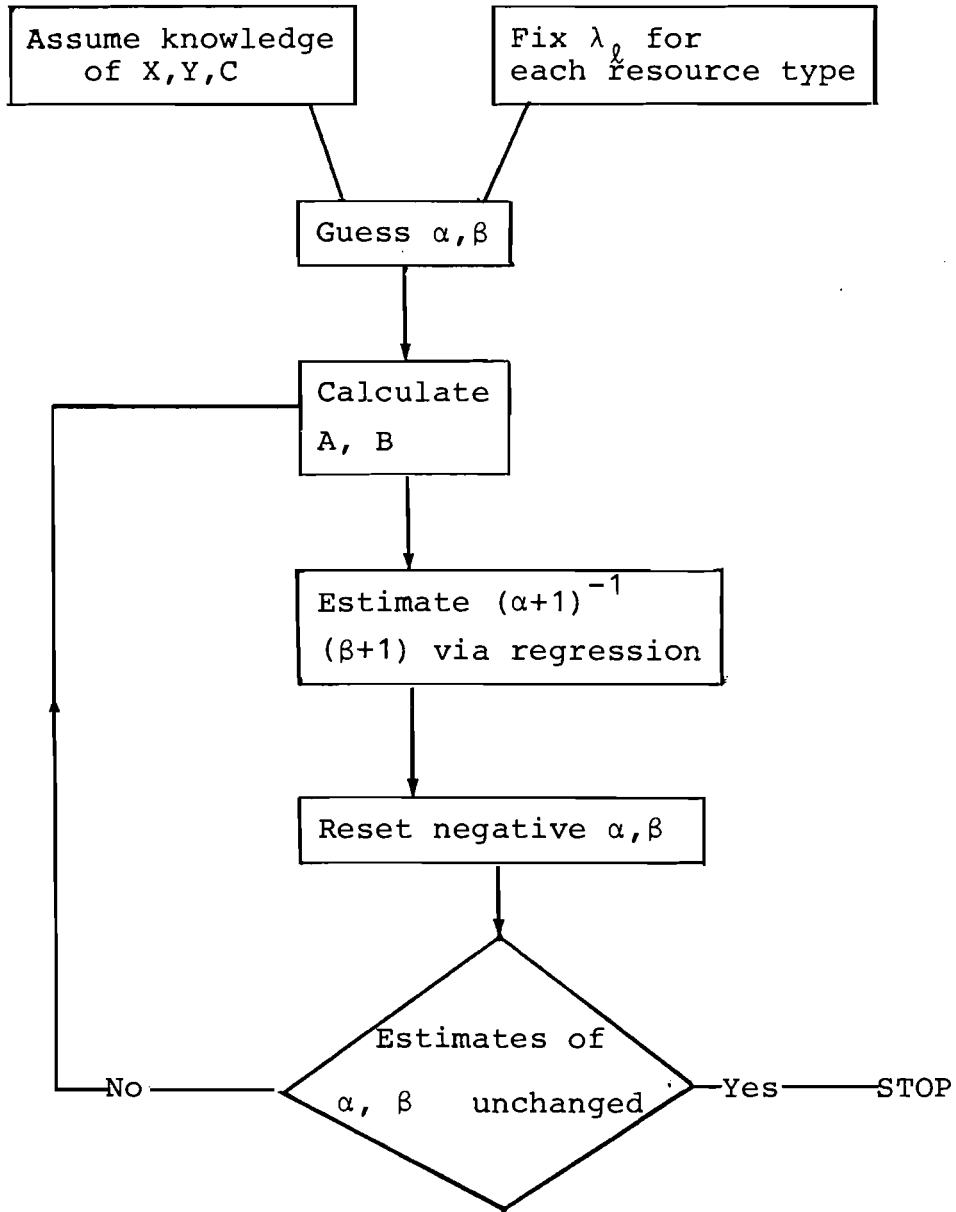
Assume knowledge of X,Y,C

Fix $\lambda_\ell$ for each resource type

Guess $\alpha,\beta$

Calculate A, B

Estimate $(\alpha+1)^{-1}$ $(\beta+1)$ via regression

Reset negative $\alpha,\beta$

Estimates of $\alpha$, $\beta$ unchanged

No

Yes

STOP